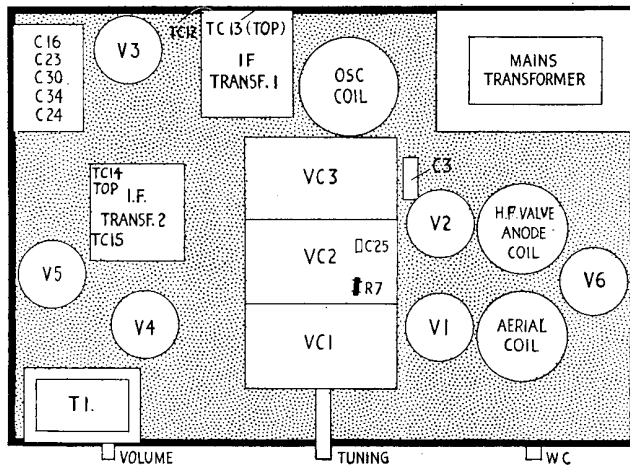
C16
C23
C30
C34
C24

V3

TC12

TC 13 (TOP)
IF
TRANSF. 1

OSC
COIL

MAINS
TRANSFORMER

TC14
TOP
I.F.
TRANSF. 2
TC15

VC3

C3

VC2

C25

R7

VC1

V2

H.F. VALVE
ANODE
COIL

V6

V5

V4

V1

AERIAL
COIL

T1.

VOLUME

TUNING

W.C